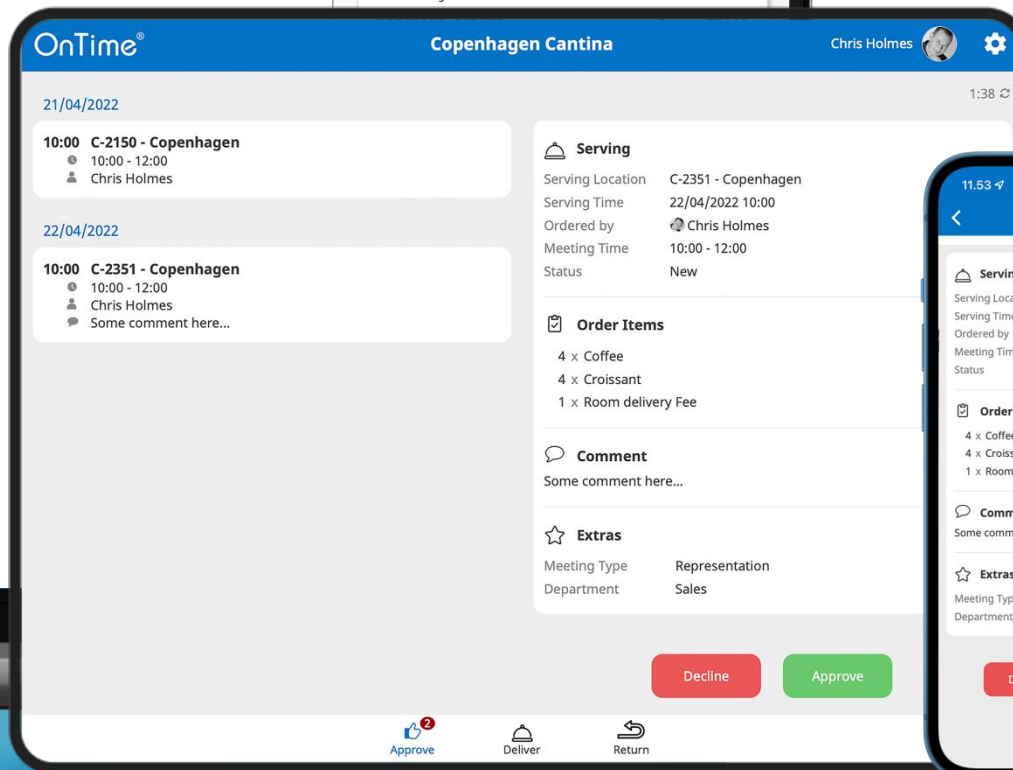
OnTime®

Copenhagen Cantina

Chris Holmes

1:38

21/04/2022

10:00 C-2150 - Copenhagen
10:00 - 12:00
Chris Holmes

22/04/2022

10:00 C-2351 - Copenhagen
10:00 - 12:00
Chris Holmes
Some comment here...

Serving

| | |
|---|---|
| Serving Location | C-2351 - Copenhagen |
| Serving Time | 22/04/2022 10:00 |
| Ordered by | Chris Holmes |
| Meeting Time | 10:00 - 12:00 |
| Status | New |

Order Items

4 x Coffee
4 x Croissant
1 x Room delivery Fee

Comment

Some comment here...

Extras

| | |
|---|---|
| Meeting Type | Representation |
| Department | Sales |

Decline

Approve

2
Approve

Deliver

Return

11.53

Servin
Serving Loca
Serving Time
Ordered by
Meeting Tim
Status

Order
4 x Coffe
4 x Croiss
1 x Room

Comm
Some comm

Extras
Meeting Typ
Department

D